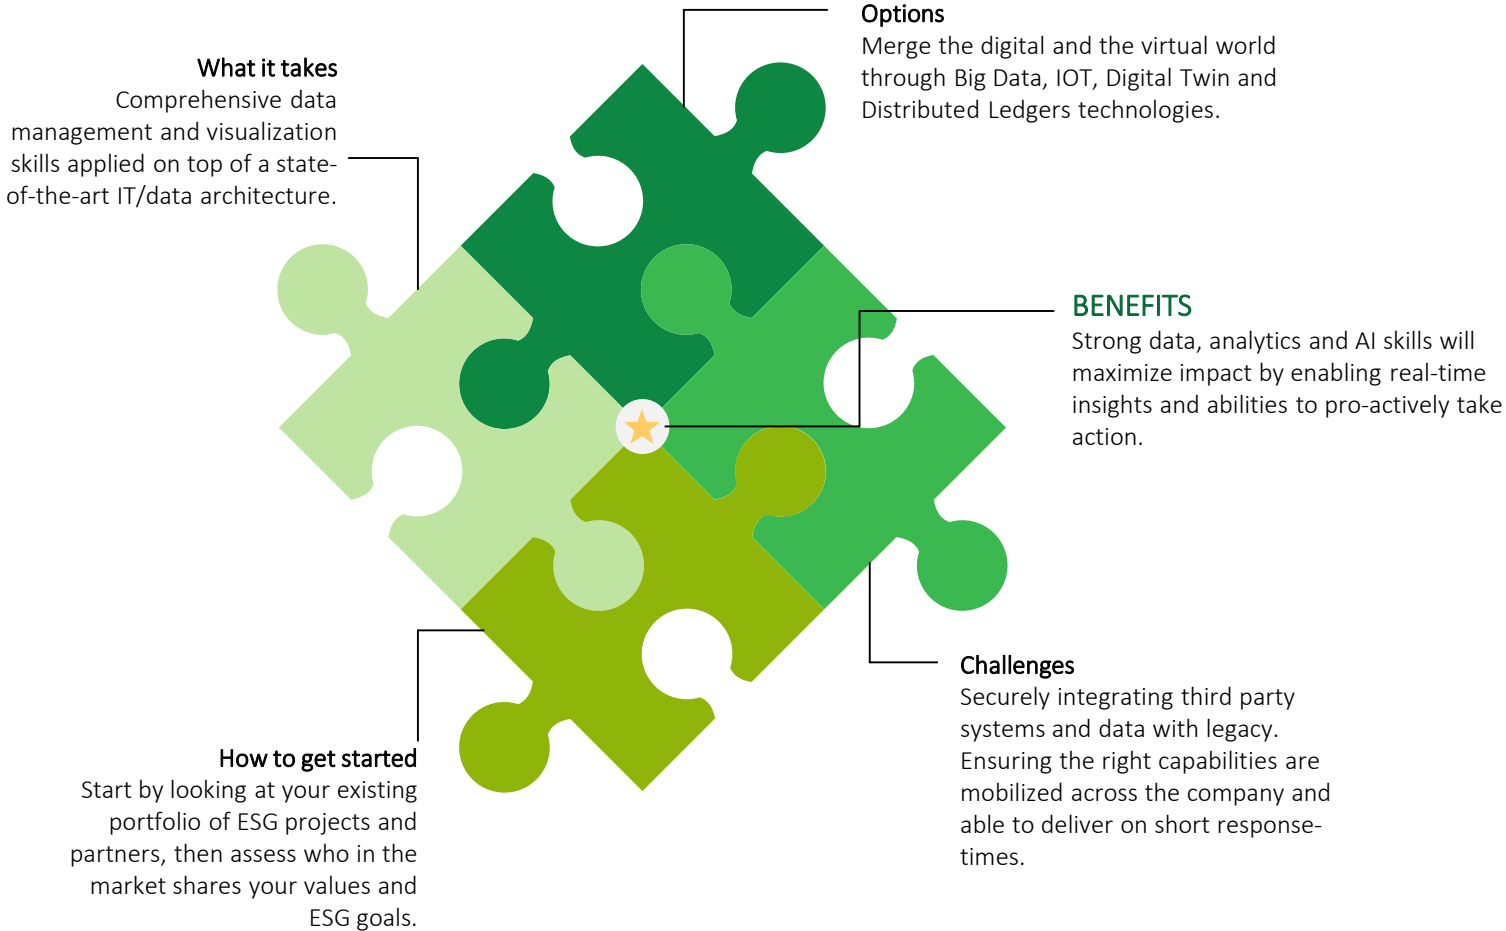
Options
Merge the digital and the virtual world through Big Data, IOT, Digital Twin and Distributed Ledgers technologies.

What it takes
Comprehensive data management and visualization skills applied on top of a state-of-the-art IT/data architecture.

BENEFITS
Strong data, analytics and AI skills will maximize impact by enabling real-time insights and abilities to pro-actively take action.

Challenges
Securely integrating third party systems and data with legacy. Ensuring the right capabilities are mobilized across the company and able to deliver on short response-times.

How to get started
Start by looking at your existing portfolio of ESG projects and partners, then assess who in the market shares your values and ESG goals.